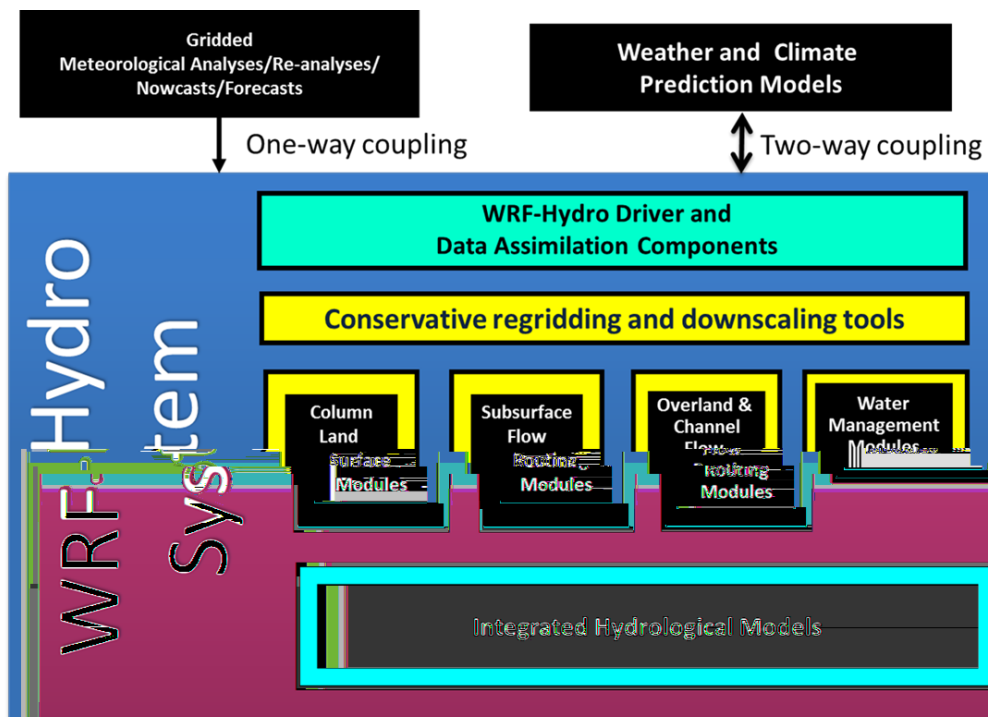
Gridded
Meteorological Analyses/Re-analyses/
Nowcasts/Forecasts

Weather and Climate
Prediction Models

One-way coupling

Two-way coupling

WRF-Hydro System

WRF-Hydro Driver and
Data Assimilation Components

Conservative regridding and downscaling tools

Column Land Surface Modules

Subsurface Flow Routing Modules

Overland & Channel Flow Routing Modules

Water Management Modules

Integrated Hydrological Models